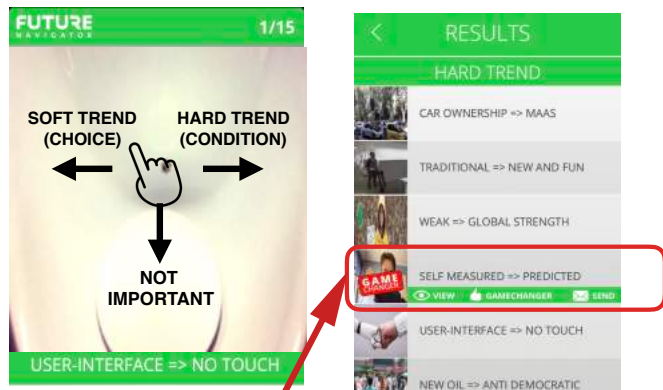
FUTURE
NAVIGATOR
1/15

SOFT TREND (CHOICE)

HARD TREND (CONDITION)

NOT IMPORTANT

USER-INTERFACE => NO TOUCH

<
RESULTS
HARD TREND

CAR OWNERSHIP => MAAS

TRADITIONAL => NEW AND FUN

WEAK => GLOBAL STRENGTH

GAME CHANGER
SELF MEASURED => PREDICTED
VIEW GAMECHANGER SEND

USER-INTERFACE => NO TOUCH

NEW OIL => ANTI DEMOCRATIC